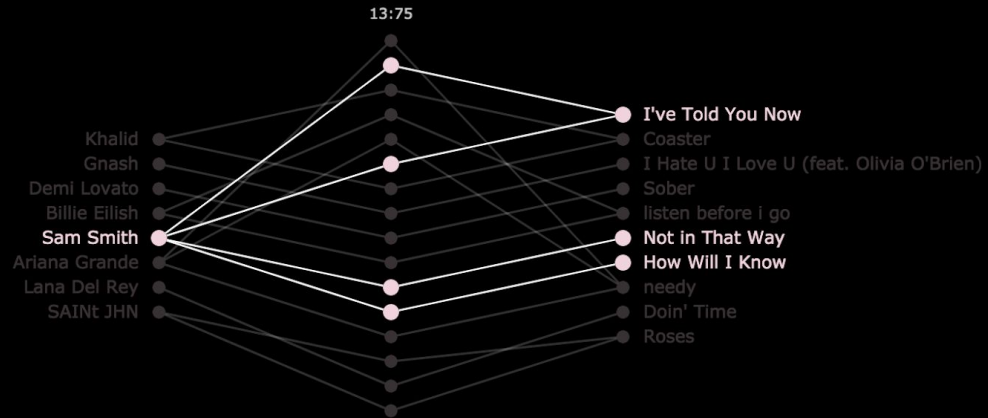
13:75

Khalid
Gnash
Demi Lovato
Billie Eilish
Sam Smith
Ariana Grande
Lana Del Rey
SAINt JHN

I've Told You Now
Coaster
I Hate U I Love U (feat. Olivia O'Brien)
Sober
listen before i go
Not in That Way
How Will I Know
needy
Doin' Time
Roses